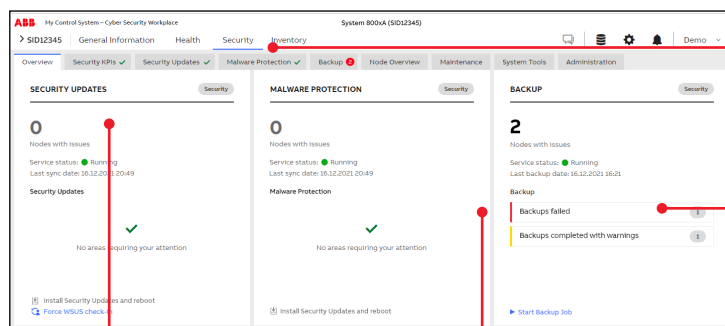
ABB My Control System – Cyber Security Workplace

System 800xA (SID12345)

> SID12345 General Information Health Security Inventory

Demo

Overview Security KPIs ✓ Security Updates ✓ Malware Protection ✓ Backup 2 Node Overview Maintenance System Tools Administration

SECURITY UPDATES Security

0
Nodes with issues

Service status: Running
Last sync date: 16.12.2021 20:49

Security Updates

No areas requiring your attention

Install Security Updates and reboot
Force WSUS check-in

MALWARE PROTECTION Security

0
Nodes with issues

Service status: Running
Last sync date: 16.12.2021 20:49

Malware Protection

No areas requiring your attention

Install Security Updates and reboot

BACKUP Security

2
Nodes with issues

Service status: Running
Last backup date: 16.12.2021 16:21

Backup

| Backups failed | 1 |
|---|---|
| Backups completed with warnings | 1 |

Start Backup Job